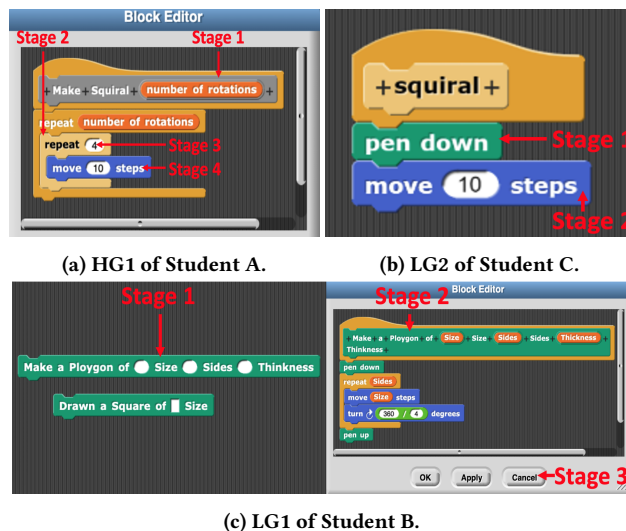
Block Editor

Stage 2

Stage 1

+ Make + Squiral + number of rotations +

repeat number of rotations

repeat 4

Stage 3

move 10 steps

Stage 4

+squiral+

pen down

Stage 1

move 10 steps

Stage 2

(a) HG1 of Student A.

(b) LG2 of Student C.

Stage 1

Make a Ploygon of Size Sides Thinkness

Drawn a Square of Size

Stage 2

Block Editor

+ Make + a + Ploygon + of + Size + Size + Sides + Sides + Thickness + Thinkness +

pen down

repeat Sides

move Size steps

turn 360 / 4 degrees

pen up

OK

Apply

Cancel

Stage 3

(c) LG1 of Student B.